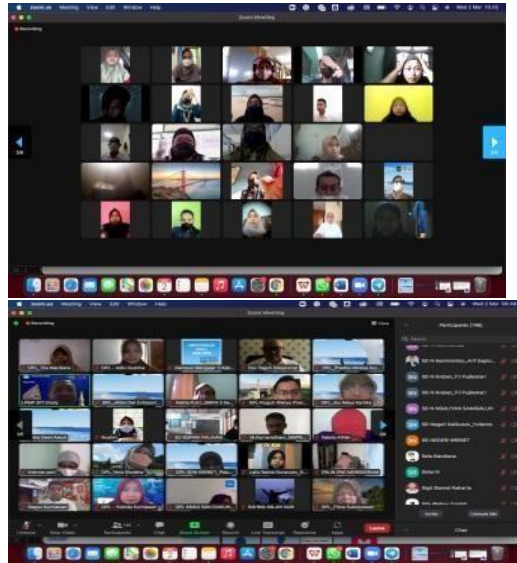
zoom.us Meeting View Edit Window Help

Zoom Meeting

Recording

Wed 3 Mar 15:02

zoom.us Meeting View Edit Window Help

Zoom Meeting

Recording

View

Participants (118)

SD N Kemiri... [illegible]

SD N Krobo..., F.I Pujiastuti

SD N Krobo..., F.I Pujiastuti

SD N NGALIYAN SAMBIALIH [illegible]

SD Negeri Sakhuban_Yuliana

SD NEGERI MRISET

Reta Mardiana

Shifa N

Sigit Slamet Raharja

Invite

Unmute Me

Leave

Chat

Unmute Stop Video Participants Chat Share Screen Record Live Transcript Reactions Apps